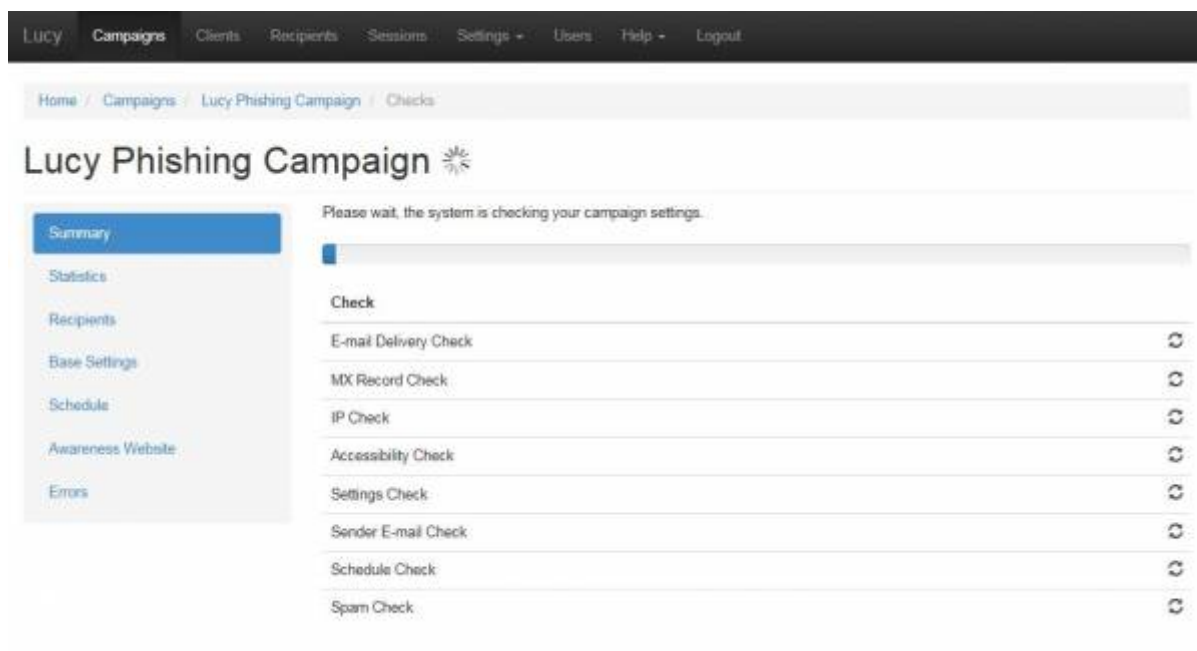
Lucy Campaigns Clients Recipients Sessions Settings ▾ Users Help ▾ Logout

Home / Campaigns / Lucy Phishing Campaign / Checks

Lucy Phishing Campaign

Summary
Statistics
Recipients
Base Settings
Schedule
Awareness Website
Errors

Please wait, the system is checking your campaign settings.

| Check |
|---|
| E-mail Delivery Check |
| MX Record Check |
| IP Check |
| Accessibility Check |
| Settings Check |
| Sender E-mail Check |
| Schedule Check |
| Spam Check |